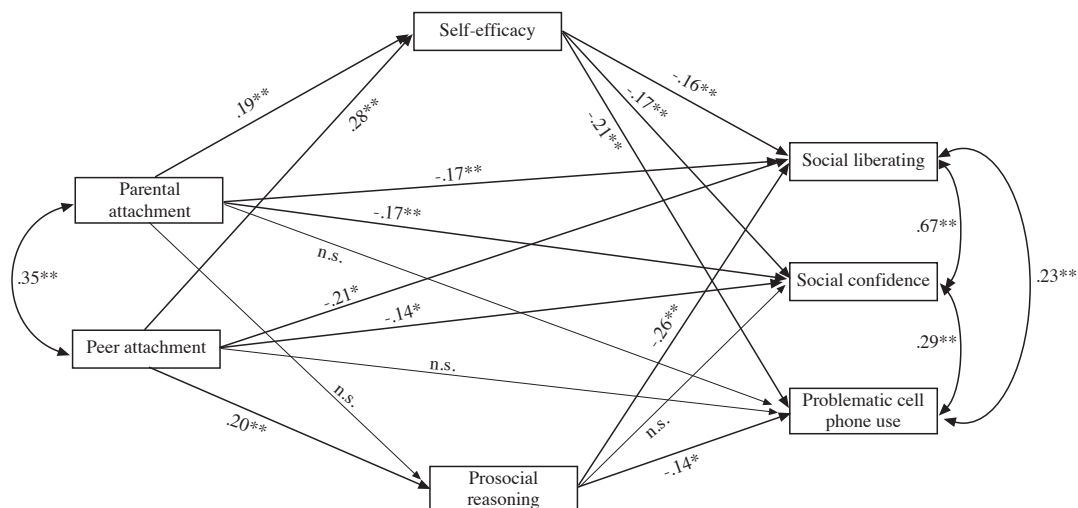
Self-efficacy

.19**

.28**

-.16**

-.17**

-.21**

Parental attachment

Social liberating

-.17**

-.17**

n.s.

.67**

.35**

Social confidence

.23**

-.21*

-.14*

Peer attachment

-.26**

.29**

n.s.

n.s.

Problematic cell phone use

.20**

n.s.

-.14*

Prosocial reasoning